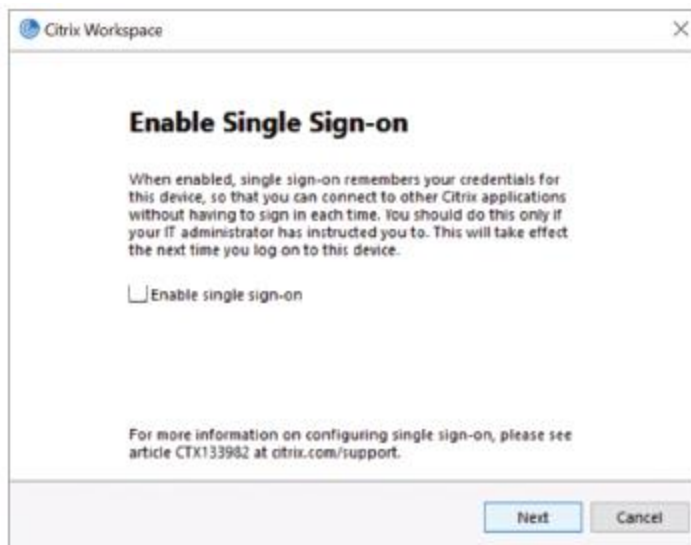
Citrix Workspace

×

Enable Single Sign-on

When enabled, single sign-on remembers your credentials for this device, so that you can connect to other Citrix applications without having to sign in each time. You should do this only if your IT administrator has instructed you to. This will take effect the next time you log on to this device.

Enable single sign-on

For more information on configuring single sign-on, please see article CTX133982 at citrix.com/support.

Next

Cancel